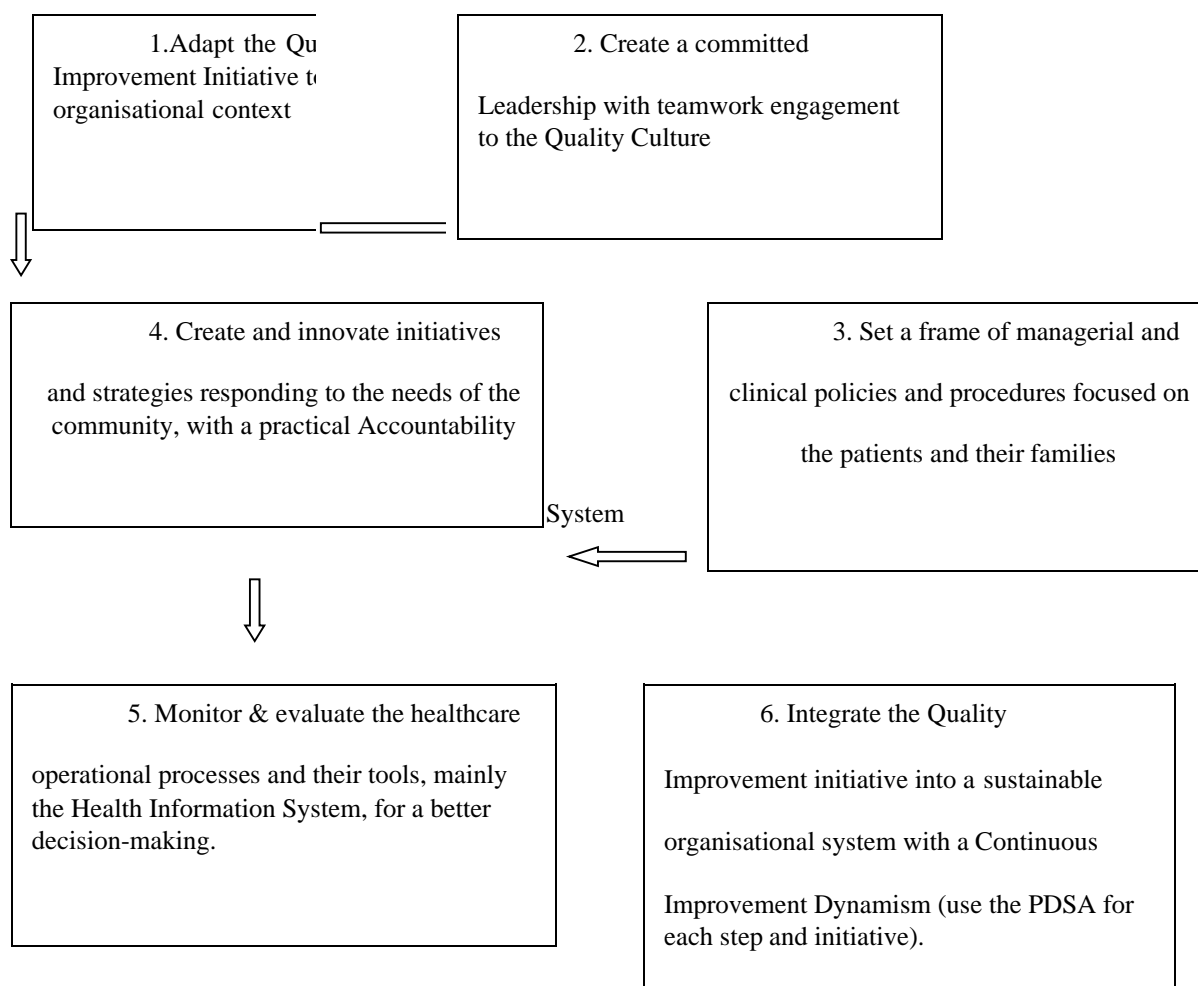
1.Adapt the Qu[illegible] Improvement Initiative t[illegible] organisational context

2. Create a committed

Leadership with teamwork engagement to the Quality Culture

4. Create and innovate initiatives

and strategies responding to the needs of the community, with a practical Accountability

System

3. Set a frame of managerial and

clinical policies and procedures focused on

the patients and their families

5. Monitor & evaluate the healthcare

operational processes and their tools, mainly the Health Information System, for a better decision-making.

6. Integrate the Quality

Improvement initiative into a sustainable

organisational system with a Continuous

Improvement Dynamism (use the PDSA for each step and initiative).